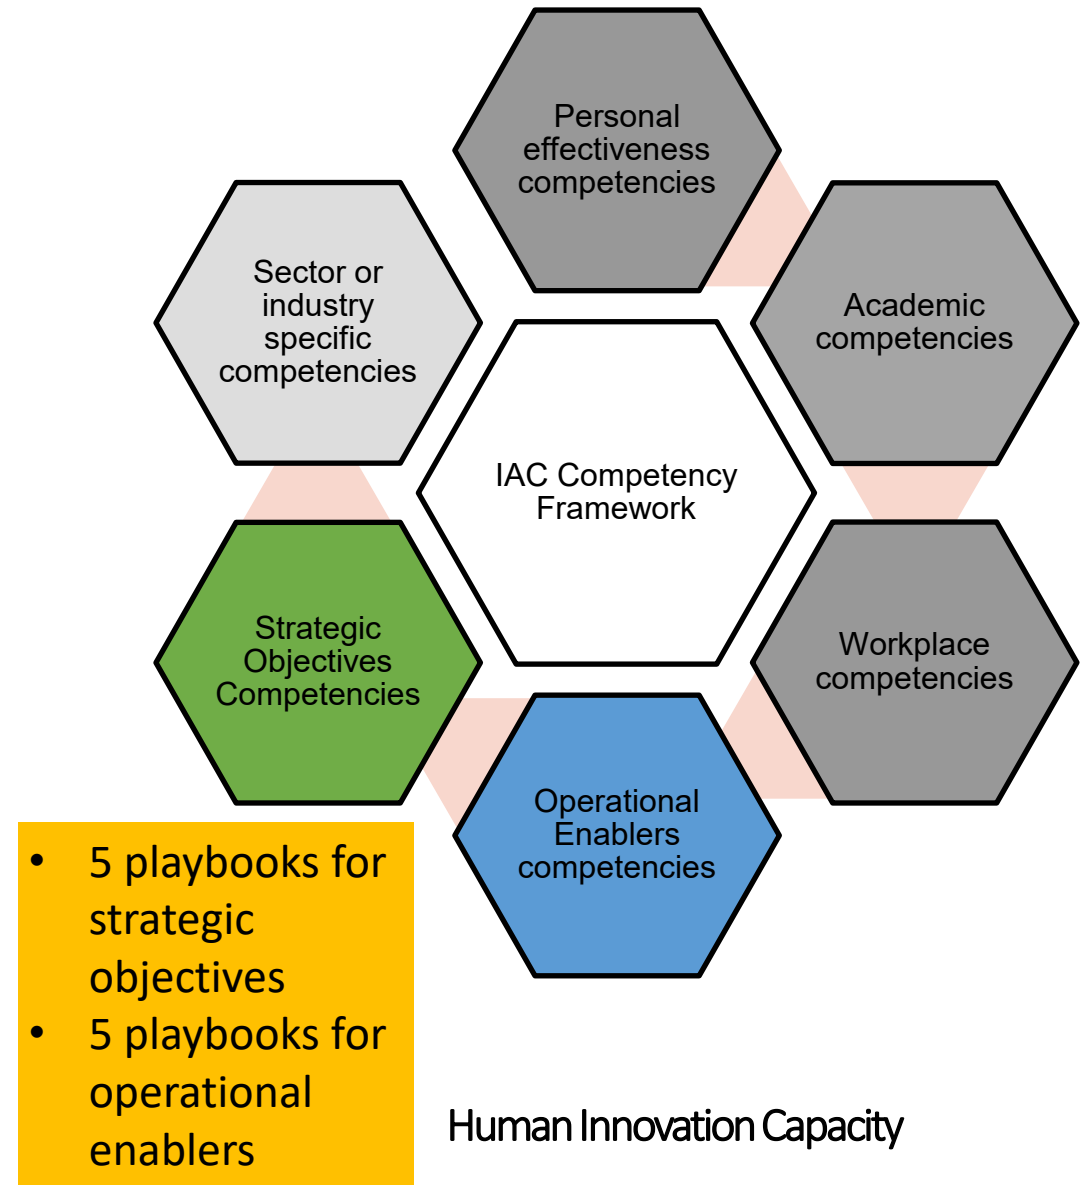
Personal effectiveness competencies

Sector or industry specific competencies

Academic competencies

IAC Competency Framework

Strategic Objectives Competencies

Workplace competencies

Operational Enablers competencies

- 5 playbooks for strategic objectives
- 5 playbooks for operational enablers

Human Innovation Capacity